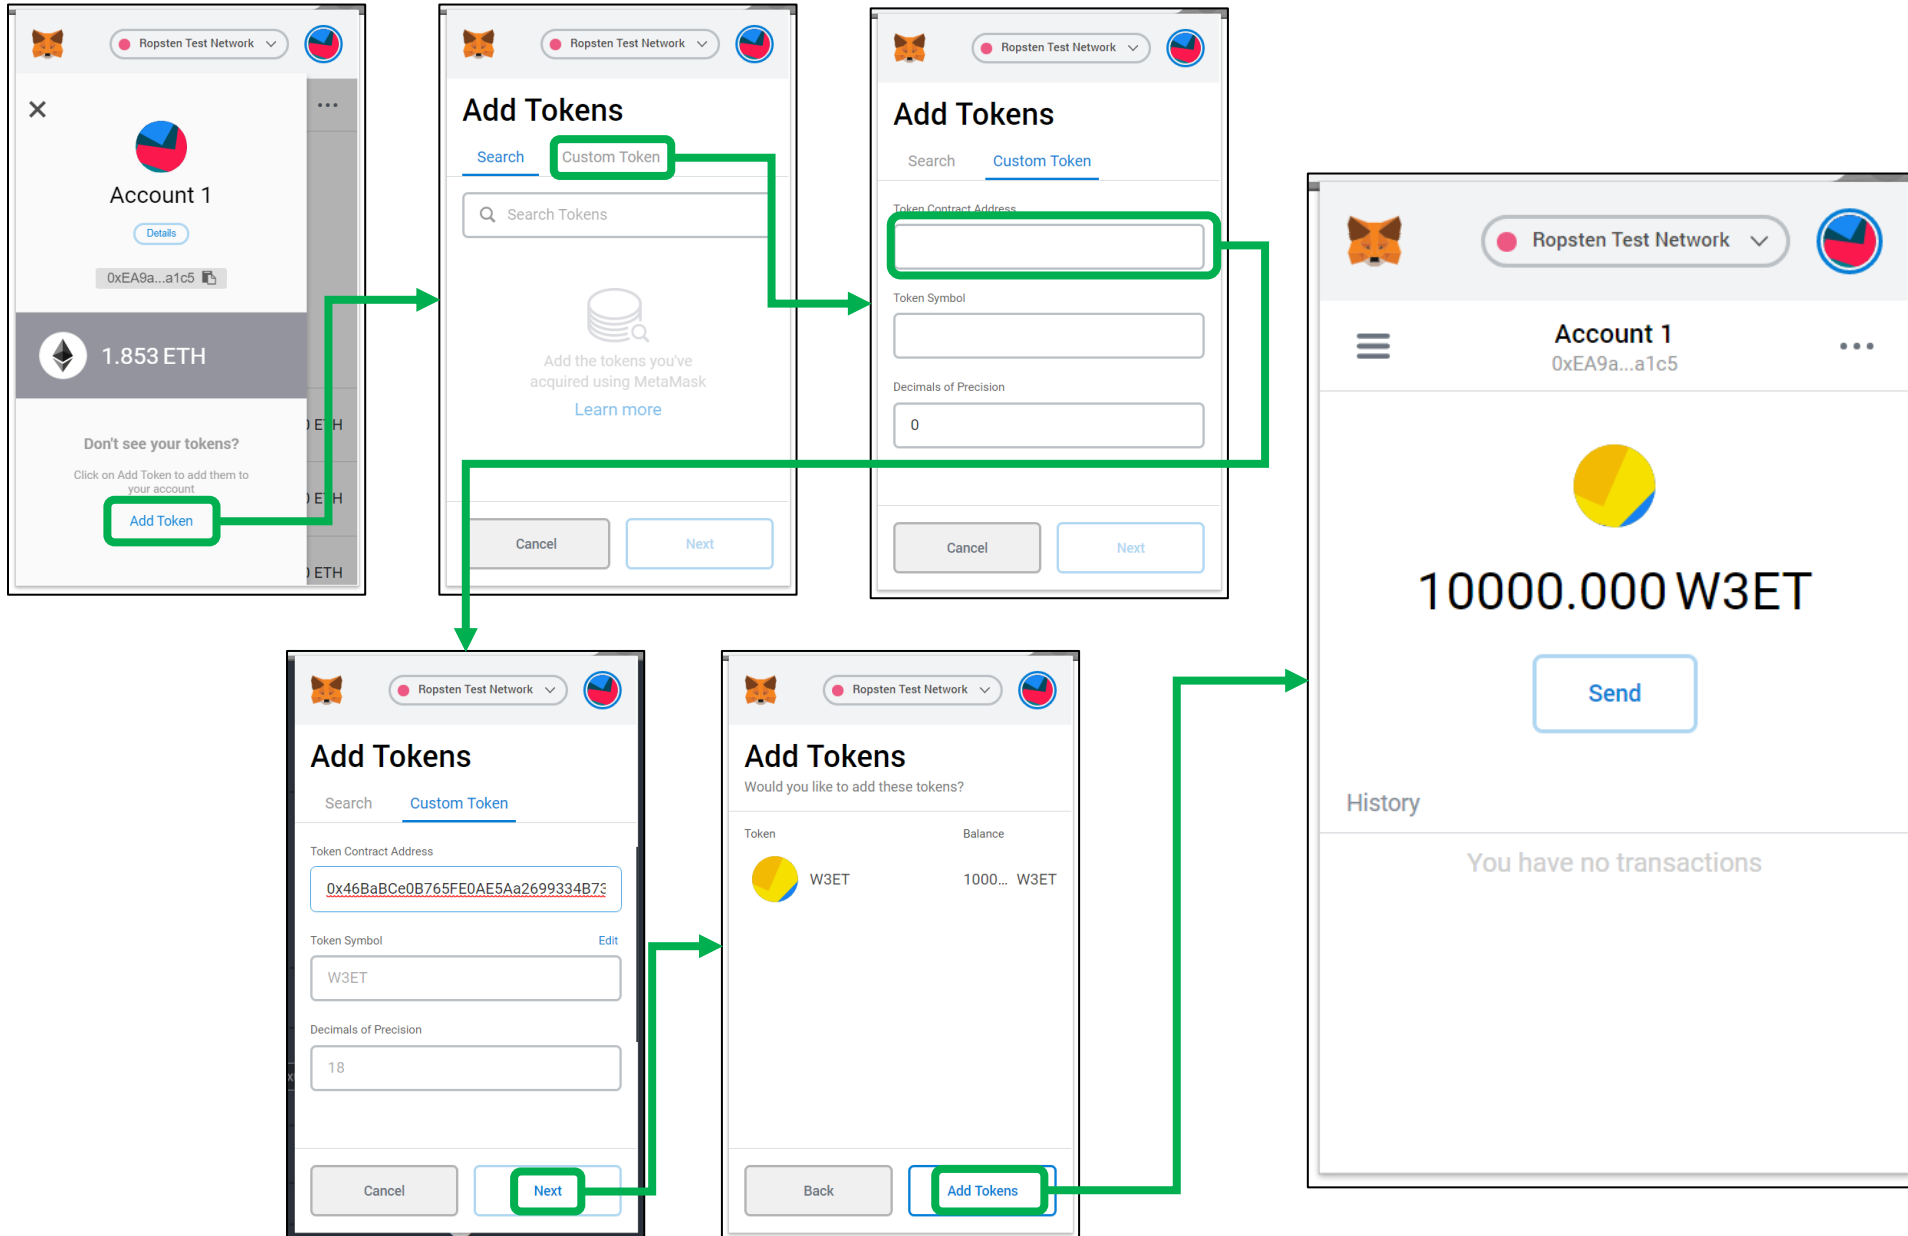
Ropsten Test Network

Account 1

Details

0xEA9a...a1c5

1.853 ETH

ETH

ETH

ETH

Don't see your tokens?

Click on Add Token to add them to your account

Add Token

Ropsten Test Network

Add Tokens

Search

Custom Token

Search Tokens

Add the tokens you've acquired using MetaMask

Learn more

Cancel

Next

Ropsten Test Network

Add Tokens

Search

Custom Token

Token Contract Address

Token Symbol

Decimals of Precision

0

Cancel

Next

Ropsten Test Network

Account 1

0xEA9a...a1c5

10000.000 W3ET

Send

History

You have no transactions

Ropsten Test Network

Add Tokens

Search

Custom Token

Token Contract Address

0x46BaBCe0B765FE0AE5Aa2699334B73

Token Symbol

Edit

W3ET

Decimals of Precision

18

Cancel

Next

Ropsten Test Network

Add Tokens

Would you like to add these tokens?

Token

Balance

W3ET

1000... W3ET

Back

Add Tokens